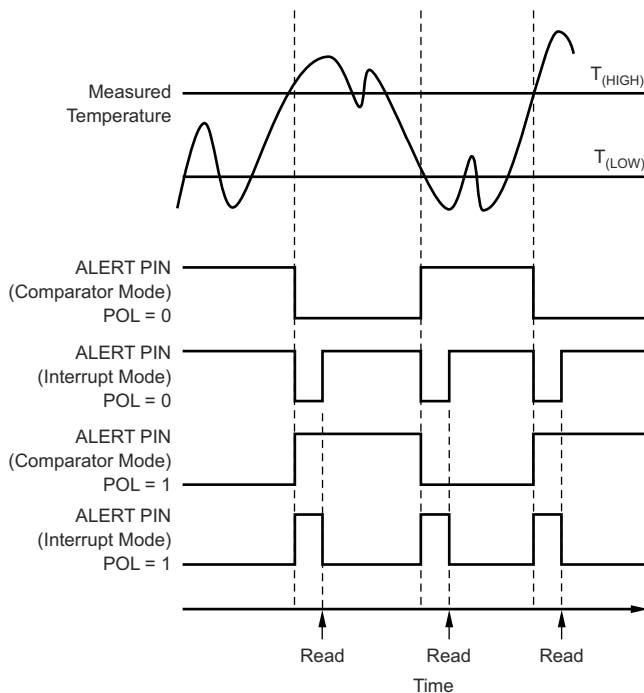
Measured Temperature

$T_{(HIGH)}$

$T_{(LOW)}$

ALERT PIN (Comparator Mode) POL = 0

ALERT PIN (Interrupt Mode) POL = 0

ALERT PIN (Comparator Mode) POL = 1

ALERT PIN (Interrupt Mode) POL = 1

Read

Read

Read

Time